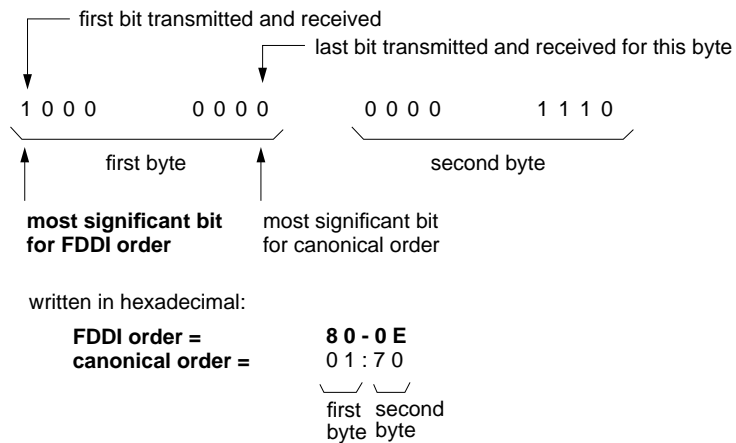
first bit transmitted and received

last bit transmitted and received for this byte

1 0 0 0 0 0 0 0

0 0 0 0 1 1 1 0

first byte

second byte

**most significant bit for FDDI order**

most significant bit for canonical order

written in hexadecimal:

**FDDI order =** **8 0 - 0 E**

**canonical order =** 0 1 : 7 0

first byte

second byte